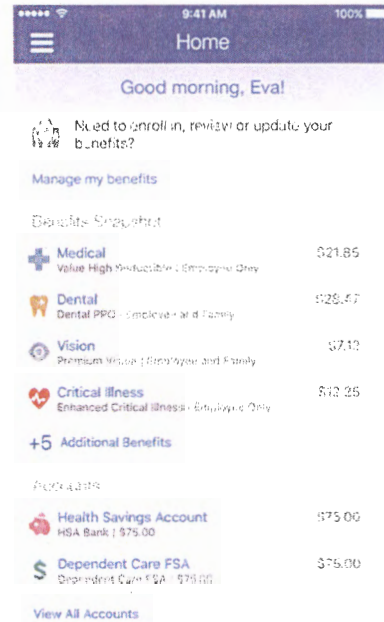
9:41 AM 100%

Home

Good morning, Eva!

Need to enroll in, review or update your benefits?

Manage my benefits

Benefits Snapshot

Medical
Value High Deductible | Employee Only
$21.85

Dental
Dental PPO | Employee and Family
$28.57

Vision
Premium Vision | Employee and Family
$7.12

Critical Illness
Enhanced Critical Illness | Employee Only
$12.25

+5 Additional Benefits

Accounts

Health Savings Account
HSA Bank | $75.00
$75.00

Dependent Care FSA
Dependent Care FSA | $75.00
$75.00

View All Accounts